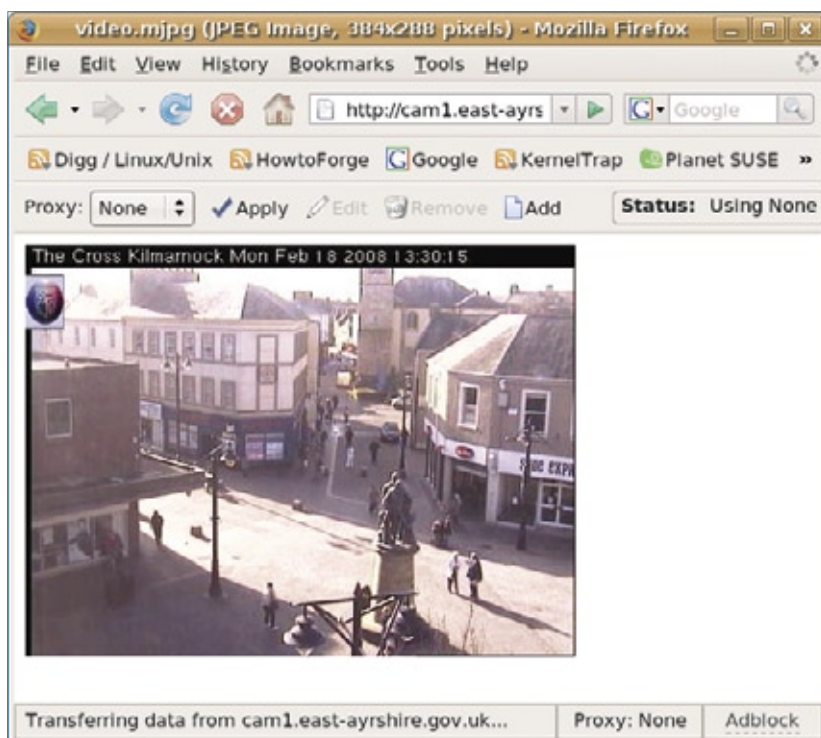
video.mjpg (JPEG Image, 384x288 pixels) - Mozilla Firefox

File Edit View History Bookmarks Tools Help

http://cam1.east-ayrs

Google

Digg / Linux/Unix HowtoForge Google KernelTrap Planet SUSE »

Proxy: None Apply Edit Remove Add Status: Using None

The Cross Kilmarnock Mon Feb 18 2008 13:30:15

Transferring data from cam1.east-ayrshire.gov.uk... Proxy: None Adblock